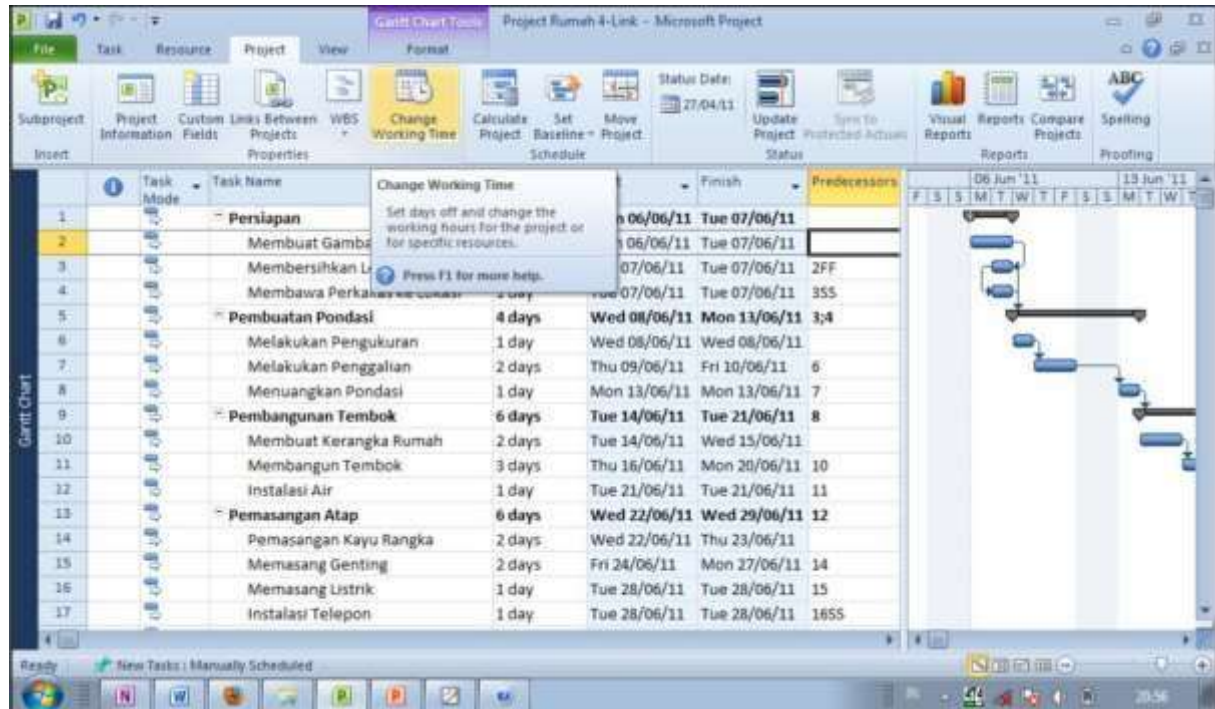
Gantt Chart Tools Project Rumah 4-Link - Microsoft Project

File Task Resource Project View Format

Subproject
Insert

Project Information Custom Fields Links Between Projects WBS
Properties

Change Working Time

Calculate Project Set Baseline Move Project
Schedule

Status Date: 27/04/11
Update Project Sync to Protected Actuals
Status

Visual Reports Reports Compare Projects
Reports

ABC Spelling
Proofing

Change Working Time
Set days off and change the working hours for the project or for specific resources.
Press F1 for more help.

| | | Task Mode | Task Name | Duration | Start | Finish | Predecessors |
|---|---|---|---|---|---|---|---|
| 1 | | | Persiapan | | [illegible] 06/06/11 | Tue 07/06/11 | |
| 2 | | | Membuat Gamba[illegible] | | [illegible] 06/06/11 | Tue 07/06/11 | |
| 3 | | | Membersihkan L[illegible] | | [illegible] 07/06/11 | Tue 07/06/11 | 2FF |
| 4 | | | Membawa Perka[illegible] | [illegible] | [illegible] 07/06/11 | Tue 07/06/11 | 3SS |
| 5 | | | Pembuatan Pondasi | 4 days | Wed 08/06/11 | Mon 13/06/11 | 3;4 |
| 6 | | | Melakukan Pengukuran | 1 day | Wed 08/06/11 | Wed 08/06/11 | |
| 7 | | | Melakukan Penggalian | 2 days | Thu 09/06/11 | Fri 10/06/11 | 6 |
| 8 | | | Menuangkan Pondasi | 1 day | Mon 13/06/11 | Mon 13/06/11 | 7 |
| 9 | | | Pembangunan Tembok | 6 days | Tue 14/06/11 | Tue 21/06/11 | 8 |
| 10 | | | Membuat Kerangka Rumah | 2 days | Tue 14/06/11 | Wed 15/06/11 | |
| 11 | | | Membangun Tembok | 3 days | Thu 16/06/11 | Mon 20/06/11 | 10 |
| 12 | | | Instalasi Air | 1 day | Tue 21/06/11 | Tue 21/06/11 | 11 |
| 13 | | | Pemasangan Atap | 6 days | Wed 22/06/11 | Wed 29/06/11 | 12 |
| 14 | | | Pemasangan Kayu Rangka | 2 days | Wed 22/06/11 | Thu 23/06/11 | |
| 15 | | | Memasang Genting | 2 days | Fri 24/06/11 | Mon 27/06/11 | 14 |
| 16 | | | Memasang Listrik | 1 day | Tue 28/06/11 | Tue 28/06/11 | 15 |
| 17 | | | Instalasi Telepon | 1 day | Tue 28/06/11 | Tue 28/06/11 | 16SS |

06 Jun '11 13 Jun '11
F S S M T W T F S S M T W T

Gantt Chart

Ready New Tasks : Manually Scheduled

20:56